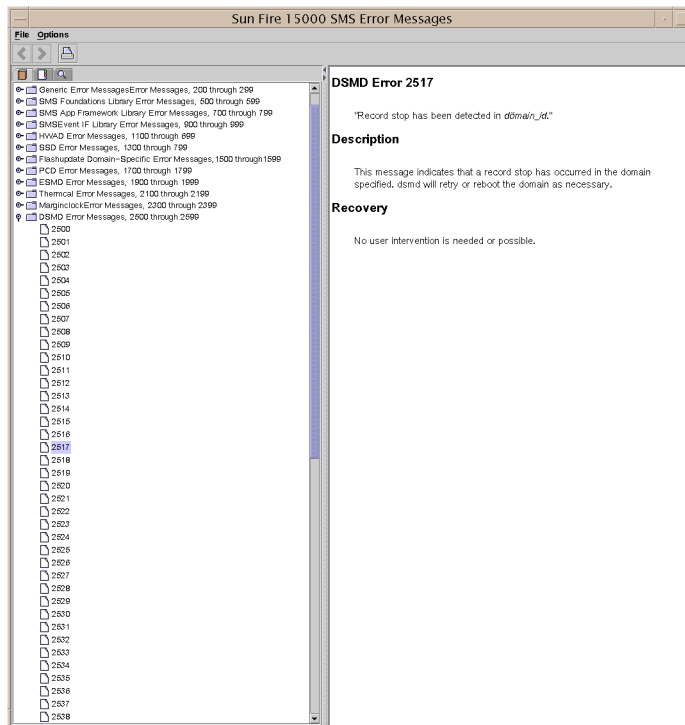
Sun Fire 15000 SMS Error Messages

File Options

Generic Error MessagesError Messages, 200 through 299
SMS Foundations Library Error Messages, 500 through 599
SMS App Framework Library Error Messages, 700 through 799
SMSEvent IF Library Error Messages, 900 through 999
HWAD Error Messages, 1100 through 699
SSD Error Messages, 1300 through 799
Flashupdate Domain-Specific Error Messages,1500 through1599
PCD Error Messages, 1700 through 1799
ESMD Error Messages, 1900 through 1999
Thermcal Error Messages, 2100 through 2199
MarginclockError Messages, 2300 through 2399
DSMD Error Messages, 2500 through 2599
2500
2501
2502
2503
2504
2505
2506
2507
2508
2509
2510
2511
2512
2513
2514
2515
2516
2517
2518
2519
2520
2521
2522
2523
2524
2525
2526
2527
2528
2529
2530
2531
2532
2533
2534
2535
2536
2537
2538

DSMD Error 2517

"Record stop has been detected in domain_id."

Description

This message indicates that a record stop has occurred in the domain specified. dsmd will retry or reboot the domain as necessary.

Recovery

No user intervention is needed or possible.